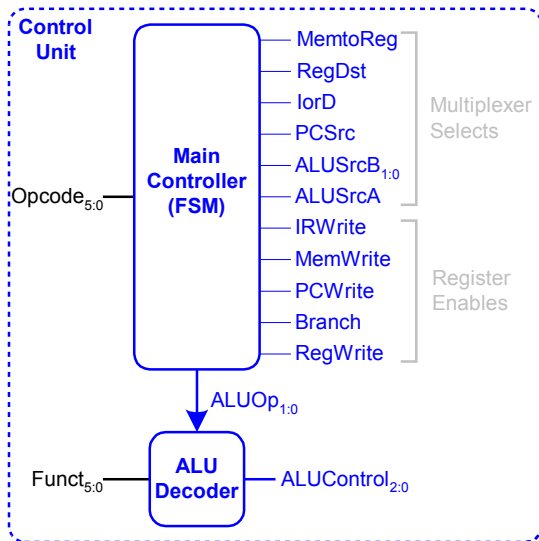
Control Unit

Opcode$_{5:0}$

Main Controller (FSM)

MemtoReg
RegDst
IorD
PCSrc
ALUSrcB$_{1:0}$
ALUSrcA

Multiplexer Selects

IRWrite
MemWrite
PCWrite
Branch
RegWrite

Register Enables

ALUOp$_{1:0}$

Funct$_{5:0}$

ALU Decoder

ALUControl$_{2:0}$